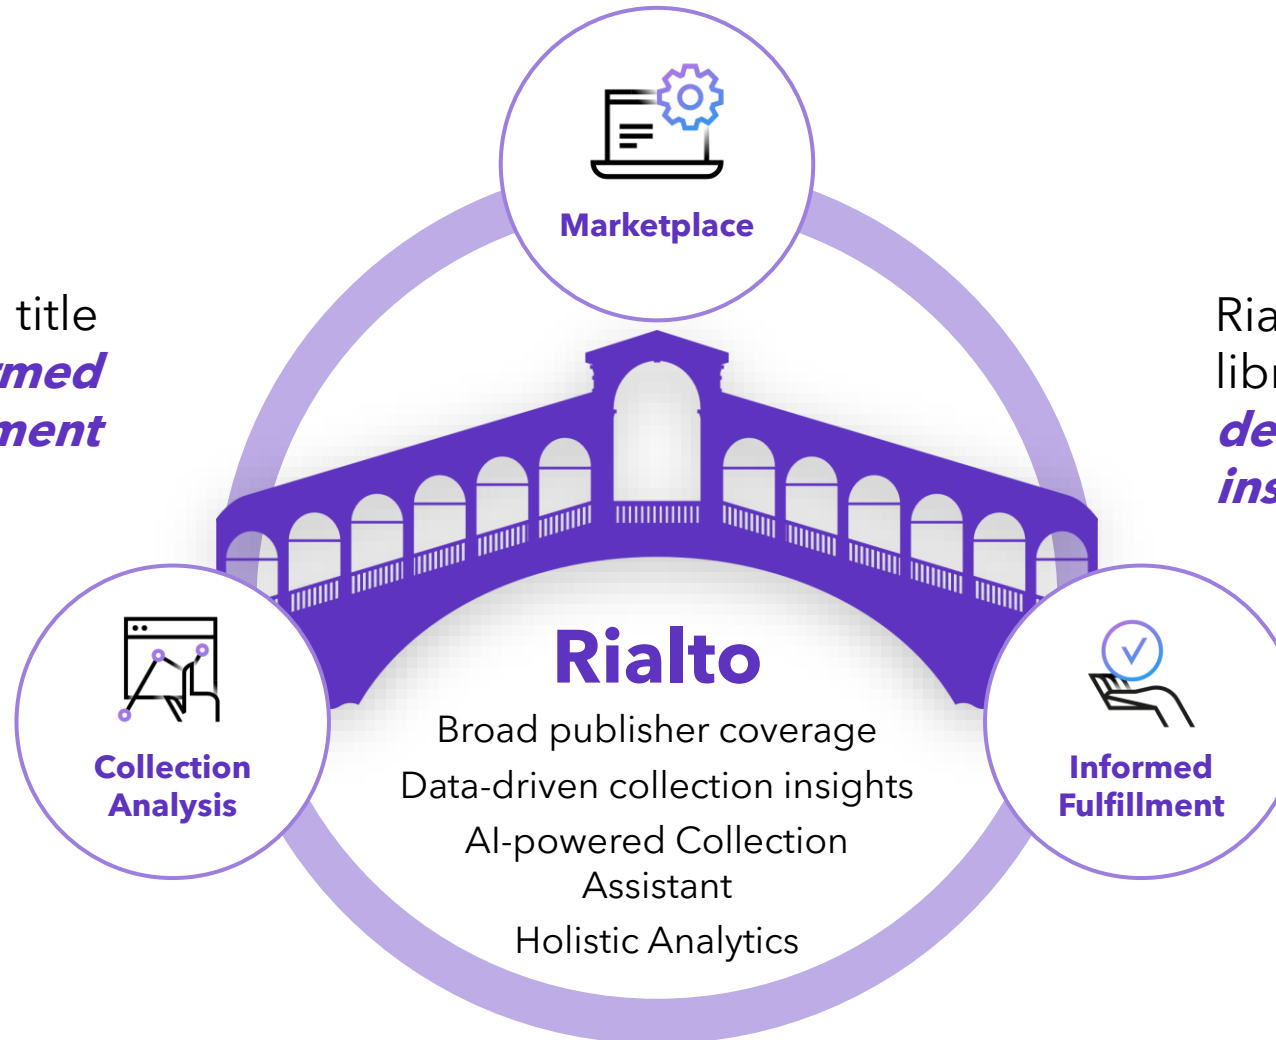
Marketplace

title
med
ment

Ria
libr
de
ins

Collection Analysis

Rialto
Broad publisher coverage
Data-driven collection insights
AI-powered Collection Assistant
Holistic Analytics

Informed Fulfillment